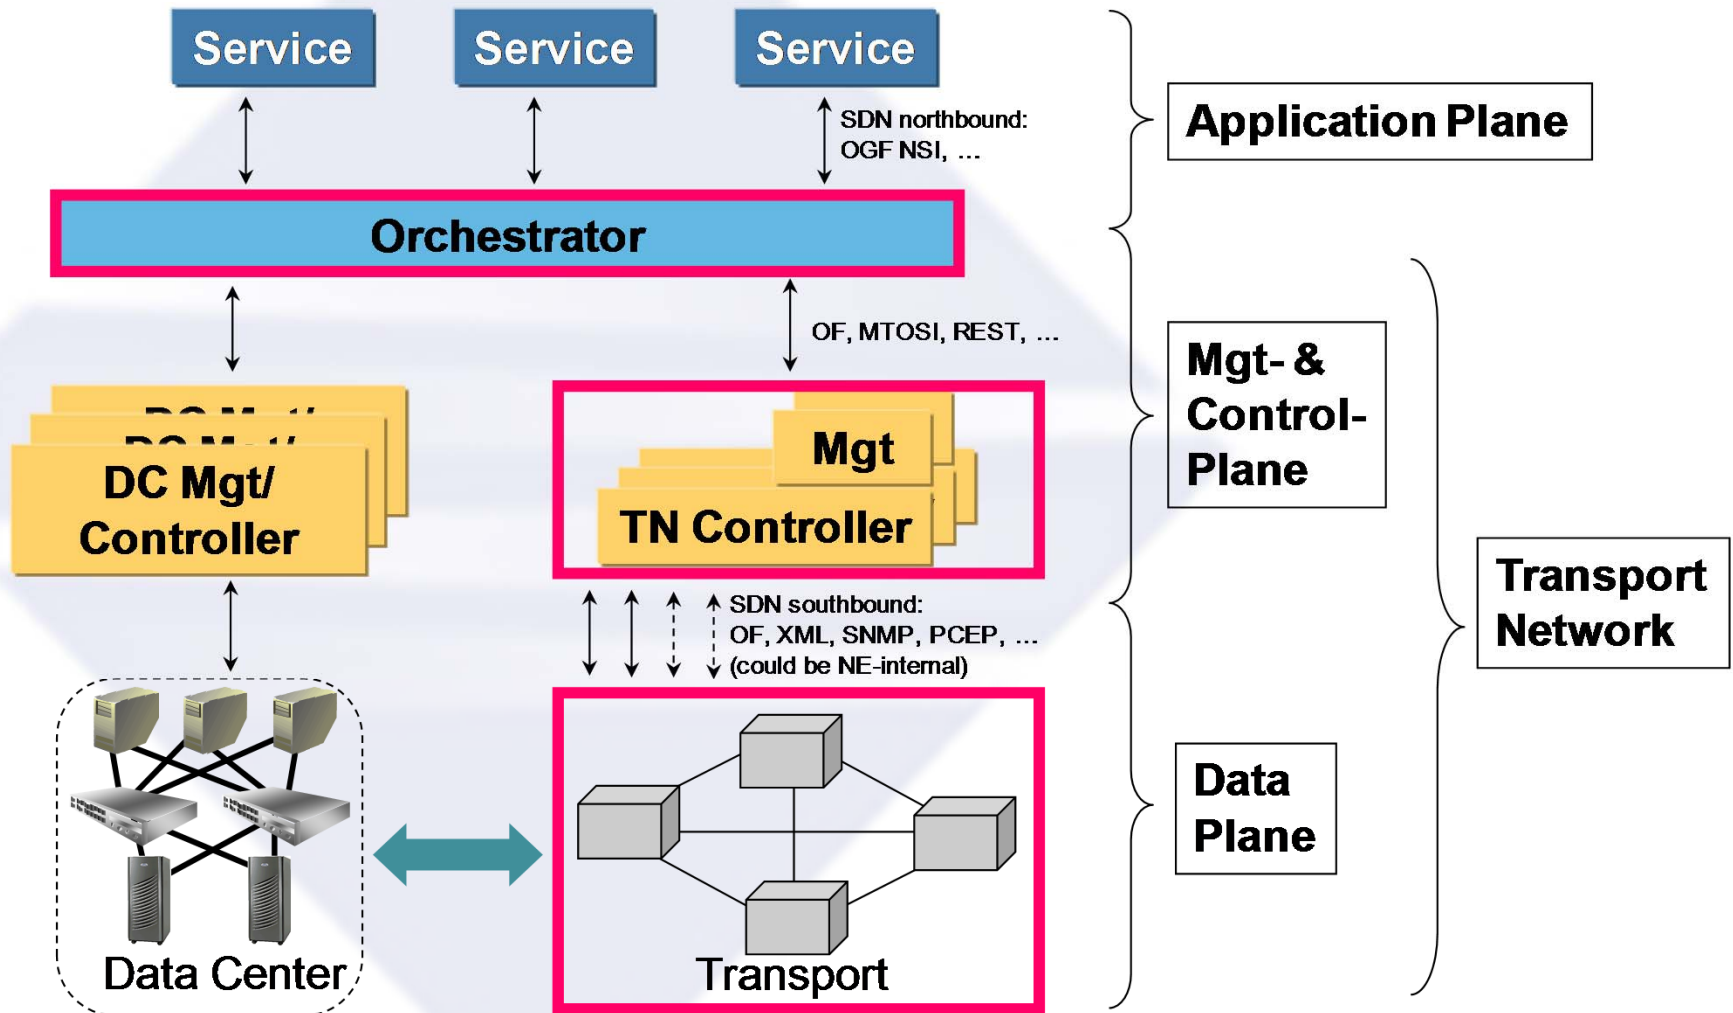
Service

Service

Service

SDN northbound:
OGF NSI, ...

Application Plane

Orchestrator

OF, MTOSI, REST, ...

DC Mgt/
Controller

Mgt

TN Controller

Mgt- &
Control-
Plane

Transport
Network

SDN southbound:
OF, XML, SNMP, PCEP, ...
(could be NE-internal)

Data
Plane

Data Center

Transport